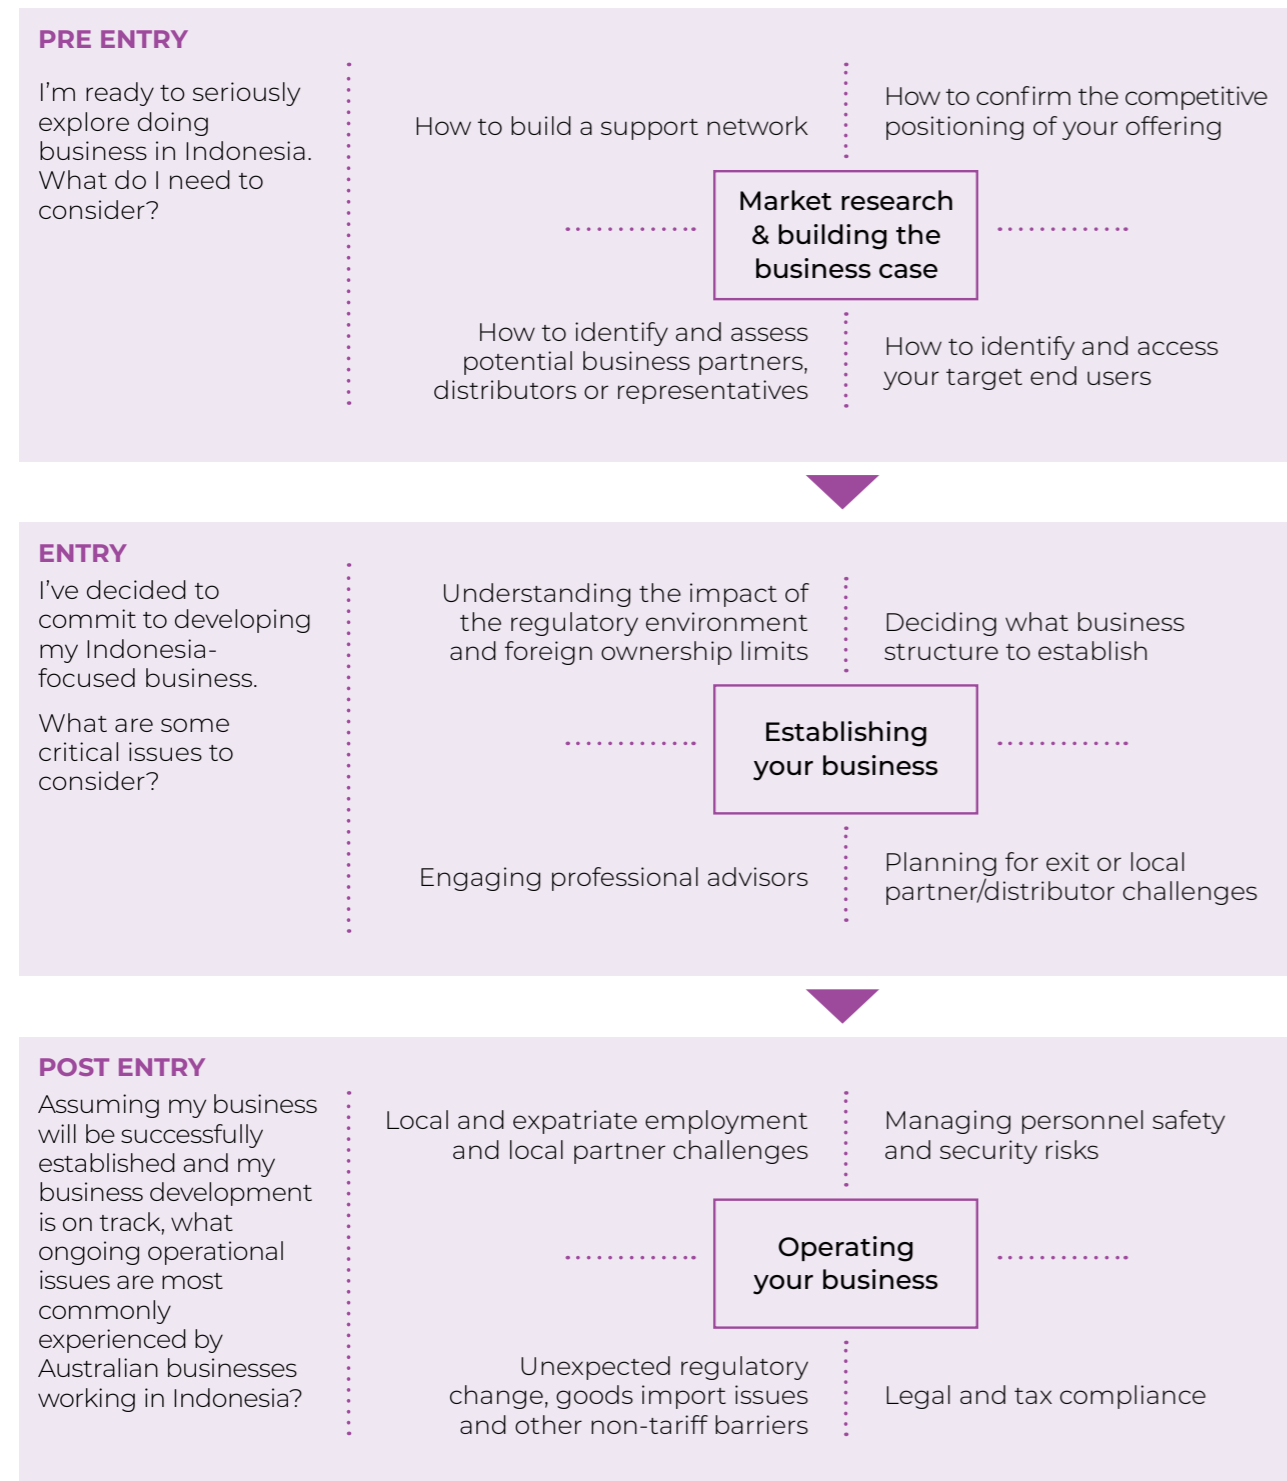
PRE ENTRY

I'm ready to seriously explore doing business in Indonesia. What do I need to consider?

How to build a support network

How to confirm the competitive positioning of your offering

Market research & building the business case

How to identify and assess potential business partners, distributors or representatives

How to identify and access your target end users

ENTRY

I've decided to commit to developing my Indonesia-focused business.

What are some critical issues to consider?

Understanding the impact of the regulatory environment and foreign ownership limits

Deciding what business structure to establish

Establishing your business

Engaging professional advisors

Planning for exit or local partner/distributor challenges

POST ENTRY

Assuming my business will be successfully established and my business development is on track, what ongoing operational issues are most commonly experienced by Australian businesses working in Indonesia?

Local and expatriate employment and local partner challenges

Managing personnel safety and security risks

Operating your business

Unexpected regulatory change, goods import issues and other non-tariff barriers

Legal and tax compliance